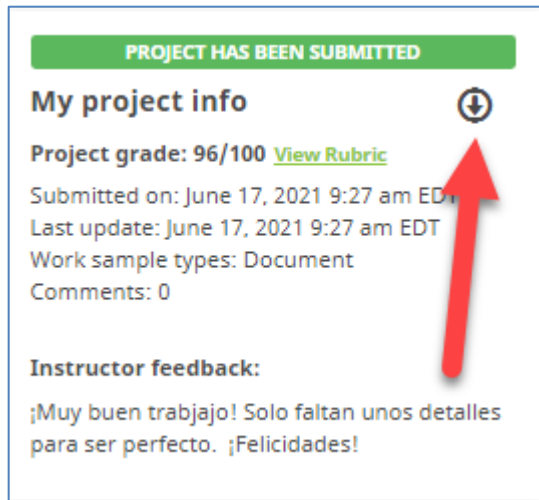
PROJECT HAS BEEN SUBMITTED

My project info

Project grade: 96/100 View Rubric

Submitted on: June 17, 2021 9:27 am EDT
Last update: June 17, 2021 9:27 am EDT
Work sample types: Document
Comments: 0

Instructor feedback:

¡Muy buen trabjajo! Solo faltan unos detalles para ser perfecto. ¡Felicidades!